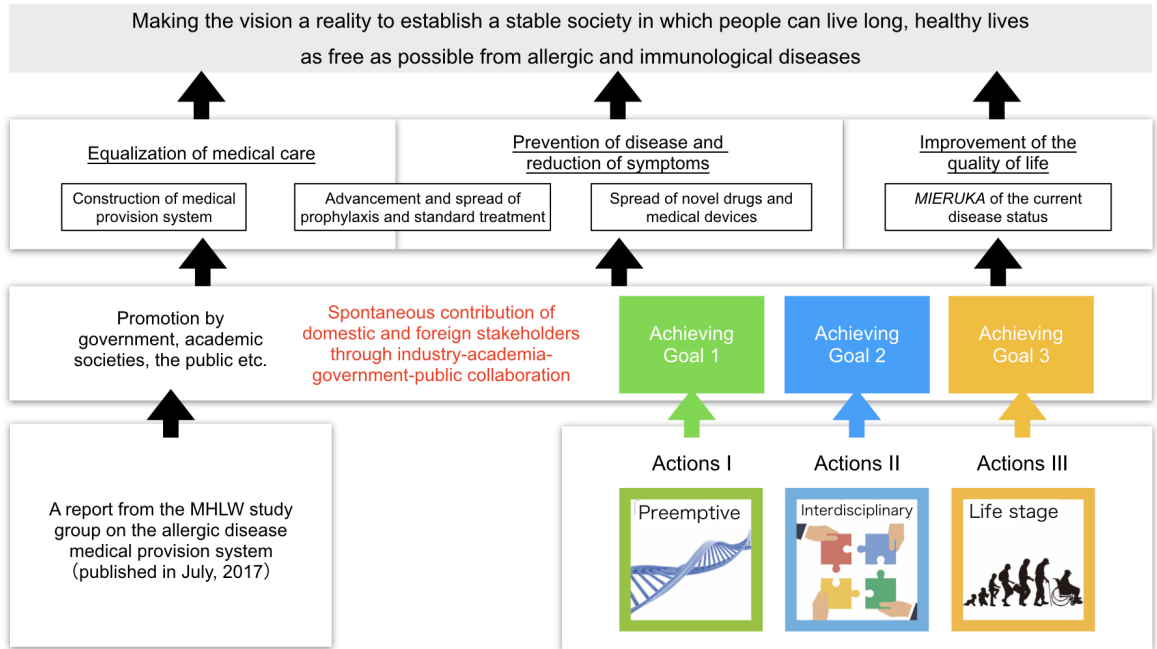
Making the vision a reality to establish a stable society in which people can live long, healthy lives as free as possible from allergic and immunological diseases

Equalization of medical care

Construction of medical provision system

Prevention of disease and reduction of symptoms

Advancement and spread of prophylaxis and standard treatment

Spread of novel drugs and medical devices

Improvement of the quality of life

*MIERUKA* of the current disease status

Promotion by government, academic societies, the public etc.

Spontaneous contribution of domestic and foreign stakeholders through industry-academia-government-public collaboration

Achieving Goal 1

Achieving Goal 2

Achieving Goal 3

A report from the MHLW study group on the allergic disease medical provision system (published in July, 2017)

Actions I

Actions II

Actions III

Preemptive

Interdisciplinary

Life stage